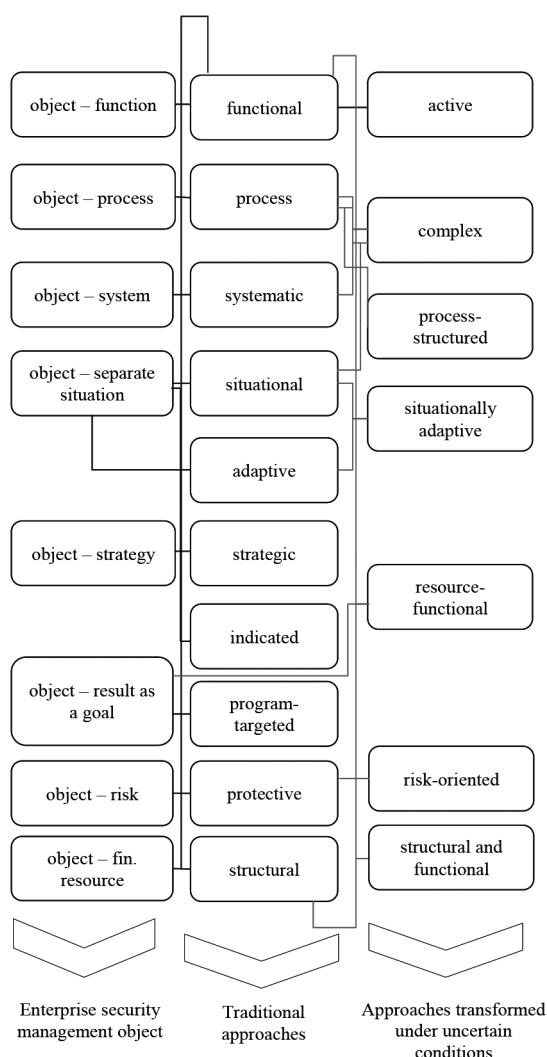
object – function

functional

active

object – process

process

complex

object – system

systematic

process-structured

object – separate situation

situational

situationally adaptive

adaptive

object – strategy

strategic

resource-functional

indicated

object – result as a goal

program-targeted

object – risk

protective

risk-oriented

object – fin. resource

structural

structural and functional

Enterprise security management object

Traditional approaches

Approaches transformed under uncertain conditions